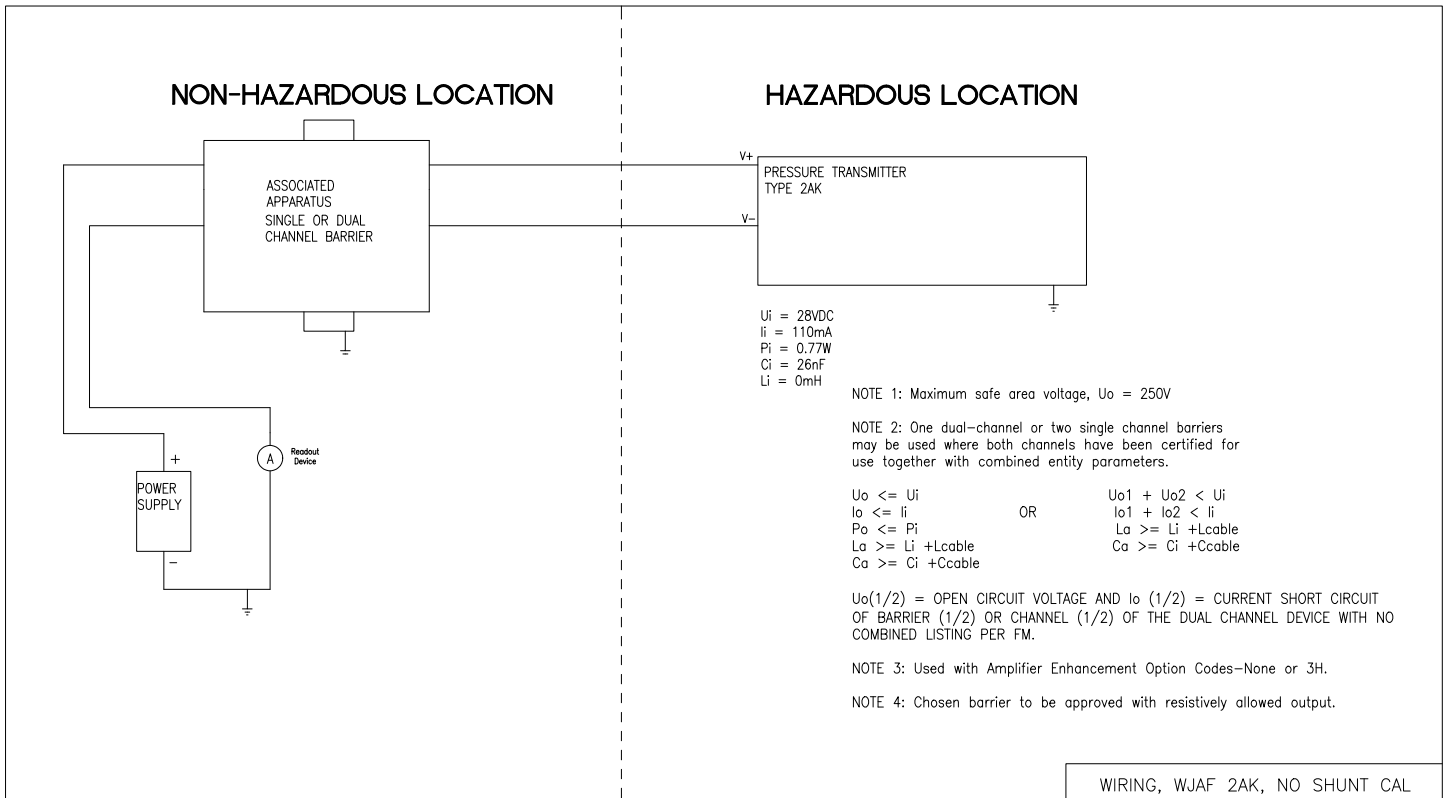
NON-HAZARDOUS LOCATION

HAZARDOUS LOCATION

ASSOCIATED APPARATUS SINGLE OR DUAL CHANNEL BARRIER

V+

V−

PRESSURE TRANSMITTER TYPE 2AK

Ui = 28VDC
Ii = 110mA
Pi = 0.77W
Ci = 26nF
Li = 0mH

NOTE 1: Maximum safe area voltage, Uo = 250V

NOTE 2: One dual-channel or two single channel barriers may be used where both channels have been certified for use together with combined entity parameters.

Uo <= Ui
Io <= Ii
Po <= Pi
La >= Li +Lcable
Ca >= Ci +Ccable

OR

Uo1 + Uo2 < Ui
Io1 + Io2 < Ii
La >= Li +Lcable
Ca >= Ci +Ccable

Uo(1/2) = OPEN CIRCUIT VOLTAGE AND Io (1/2) = CURRENT SHORT CIRCUIT OF BARRIER (1/2) OR CHANNEL (1/2) OF THE DUAL CHANNEL DEVICE WITH NO COMBINED LISTING PER FM.

NOTE 3: Used with Amplifier Enhancement Option Codes-None or 3H.

NOTE 4: Chosen barrier to be approved with resistively allowed output.

+

POWER SUPPLY

−

A

Readout Device

WIRING, WJAF 2AK, NO SHUNT CAL